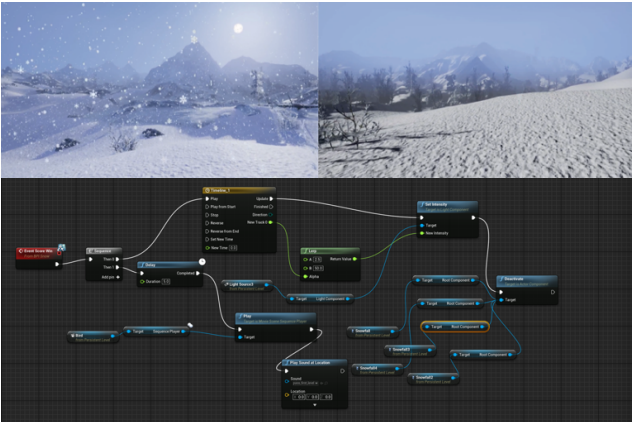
Event Scene Hit
Sequence
Then 0
Then 1
Add pin
Timeline
Play
Play from Start
Stop
Reverse
Reverse from End
Set New Time
New Time
Update
Finished
Direction
New Track 0
Delay
Completed
Duration
Lerp
A
B
Alpha
Return Value
Set Intensity
Target
New Intensity
Light Source
Target
Light Component
Play
Target
Play Sound at Location
Location
Bird
Target
Sequence Player
Snowfall
Snowfall3
Snowfall4
Snowfall2
Target
Root Component
Deactivate
Target